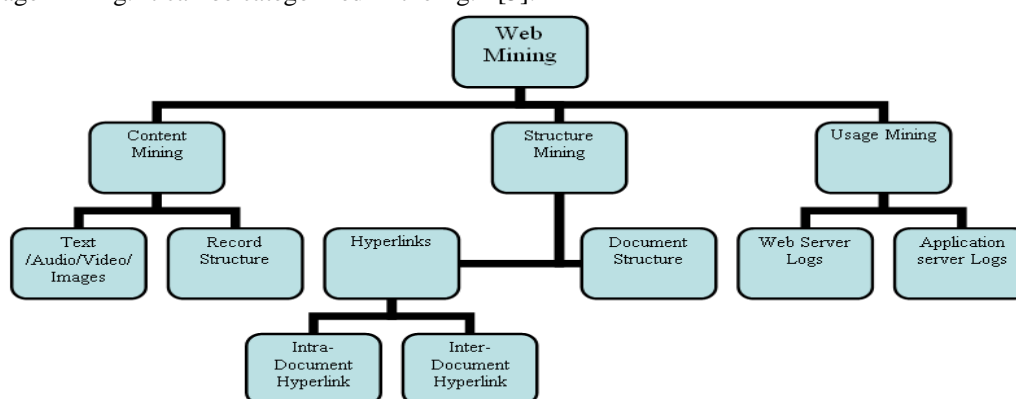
Web Mining

Content Mining

Structure Mining

Usage Mining

Text /Audio/Video/ Images

Record Structure

Hyperlinks

Document Structure

Web Server Logs

Application server Logs

Intra-Document Hyperlink

Inter-Document Hyperlink